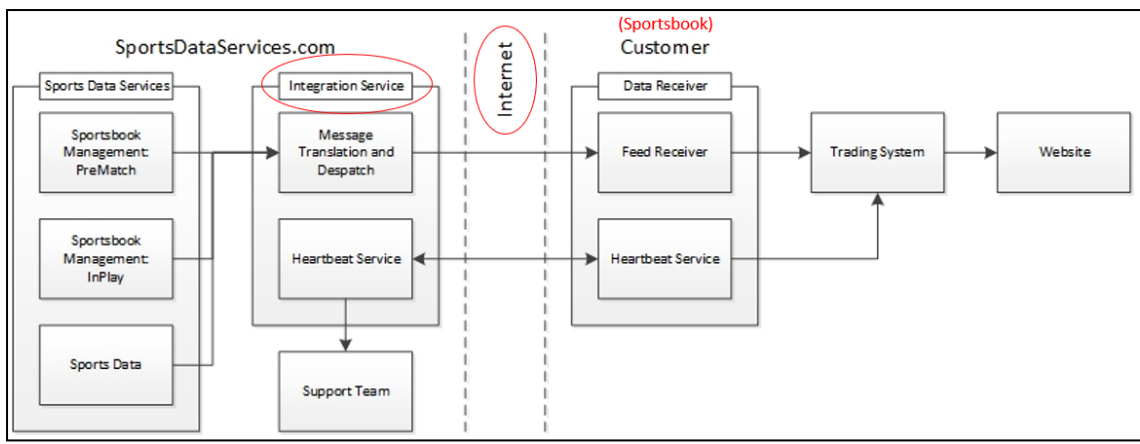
SportsDataServices.com

Internet

(Sportsbook)
Customer

Sports Data Services

Sportsbook Management: PreMatch

Sportsbook Management: InPlay

Sports Data

Integration Service

Message Translation and Despatch

Heartbeat Service

Support Team

Data Receiver

Feed Receiver

Heartbeat Service

Trading System

Website